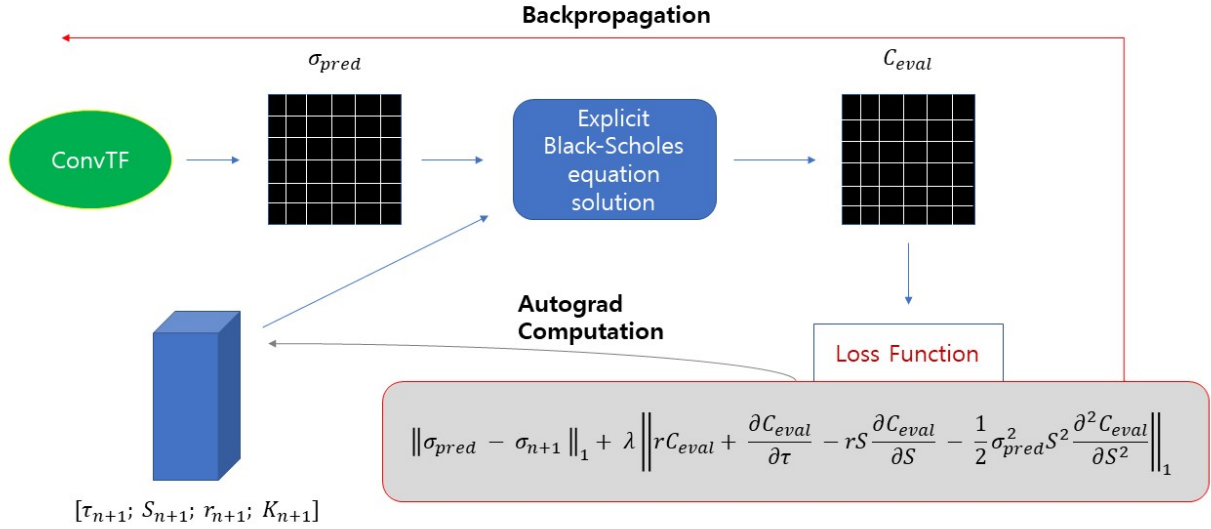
Backpropagation

$\sigma_{pred}$

$C_{eval}$

ConvTF

Explicit Black-Scholes equation solution

Autograd Computation

Loss Function

$\left\|\sigma_{pred} - \sigma_{n+1}\right\|_1 + \lambda \left\| rC_{eval} + \frac{\partial C_{eval}}{\partial \tau} - rS\frac{\partial C_{eval}}{\partial S} - \frac{1}{2}\sigma_{pred}^2 S^2 \frac{\partial^2 C_{eval}}{\partial S^2}\right\|_1$

$[\tau_{n+1};\ S_{n+1};\ r_{n+1};\ K_{n+1}]$